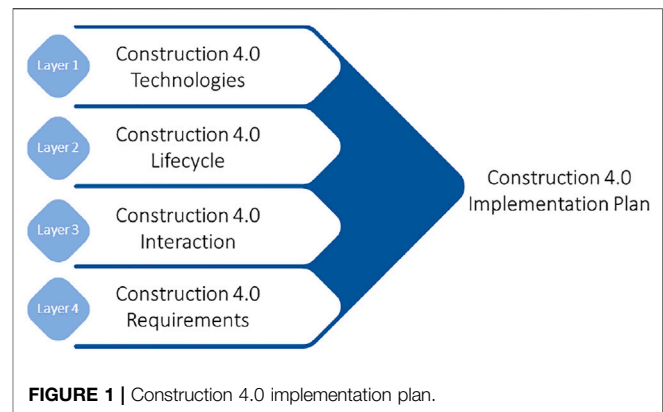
Layer 1
Construction 4.0
Technologies

Layer 2
Construction 4.0
Lifecycle

Layer 3
Construction 4.0
Interaction

Layer 4
Construction 4.0
Requirements

Construction 4.0
Implementation Plan

FIGURE 1 | Construction 4.0 implementation plan.